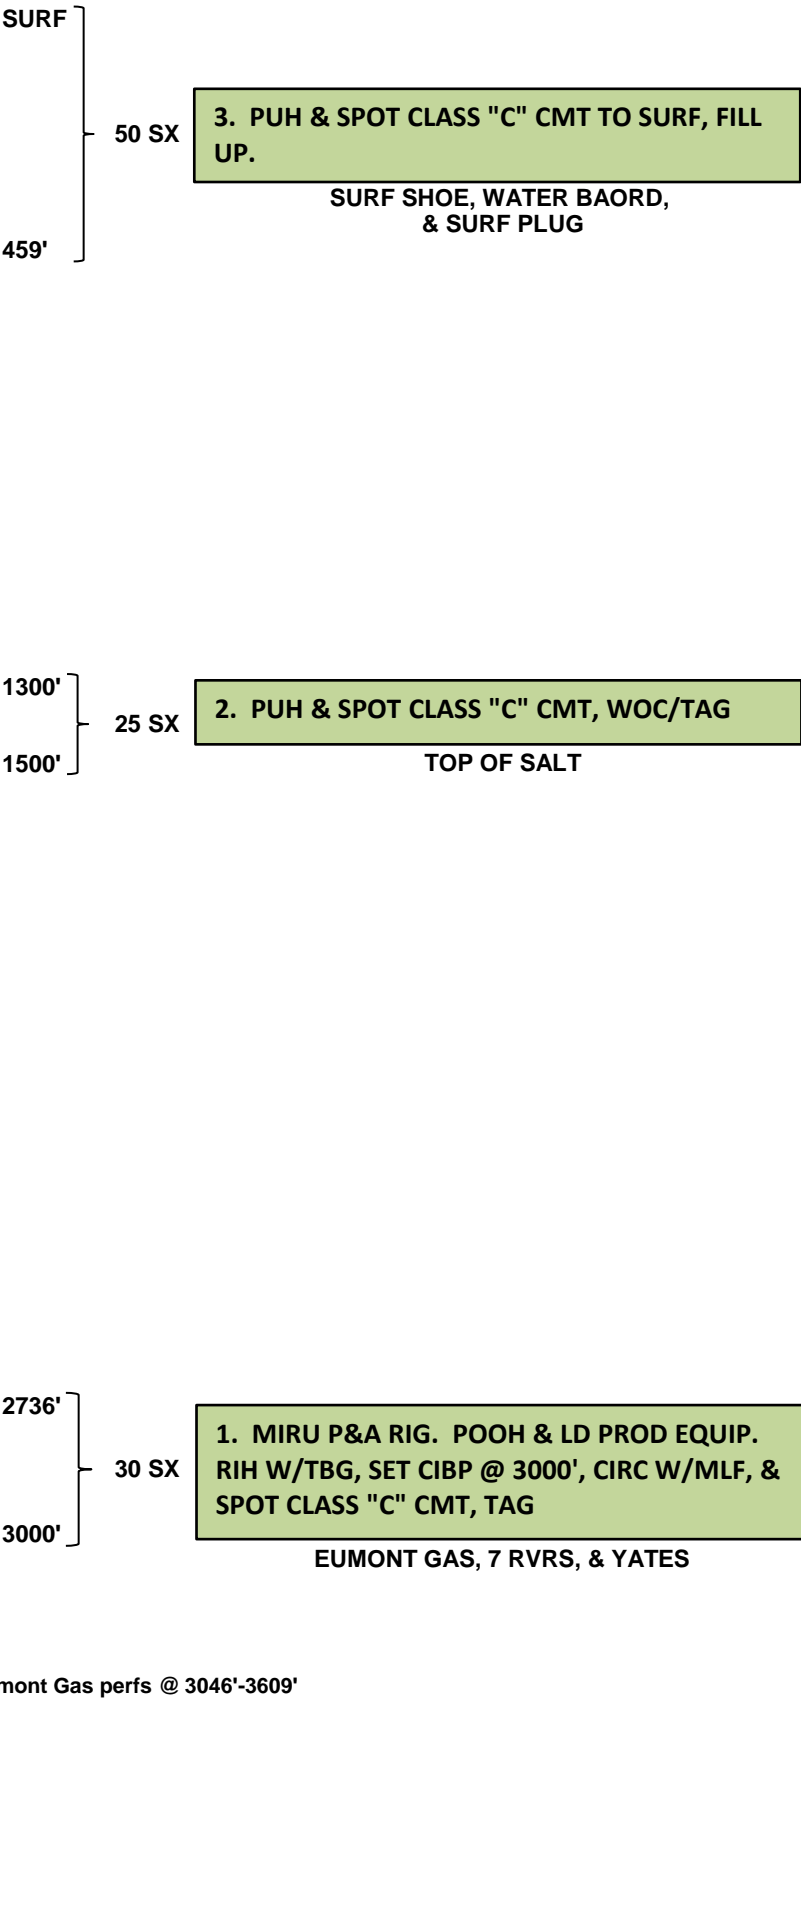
SURF

50 SX

3. PUH & SPOT CLASS "C" CMT TO SURF, FILL UP.

SURF SHOE, WATER BAORD, & SURF PLUG

459'

1300'

25 SX

2. PUH & SPOT CLASS "C" CMT, WOC/TAG

TOP OF SALT

1500'

2736'

30 SX

1. MIRU P&A RIG. POOH & LD PROD EQUIP. RIH W/TBG, SET CIBP @ 3000', CIRC W/MLF, & SPOT CLASS "C" CMT, TAG

EUMONT GAS, 7 RVRS, & YATES

3000'

mont Gas perfs @ 3046'-3609'